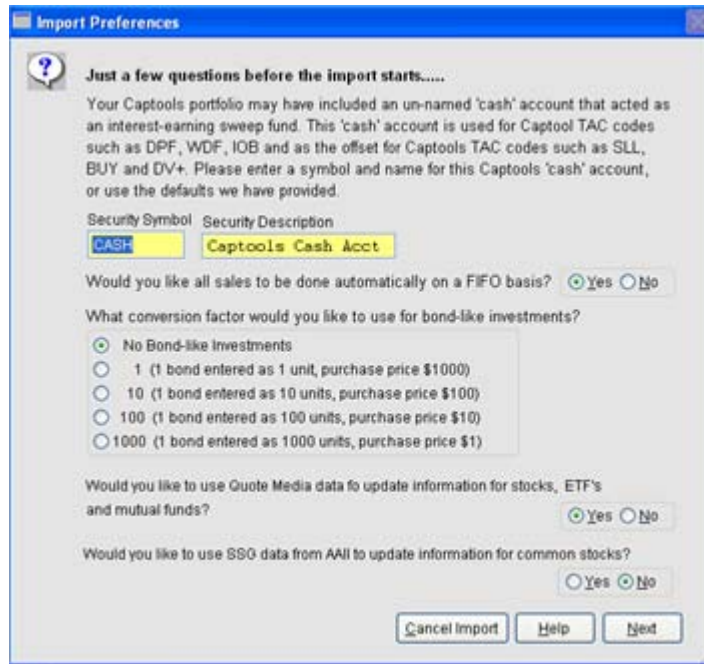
Import Preferences

Just a few questions before the import starts.....

Your Captools portfolio may have included an un-named 'cash' account that acted as an interest-earning sweep fund. This 'cash' account is used for Captool TAC codes such as DPF, WDF, IOB and as the offset for Captools TAC codes such as SLL, BUY and DV+. Please enter a symbol and name for this Captools 'cash' account, or use the defaults we have provided.

Security Symbol Security Description

CASH Captools Cash Acct

Would you like all sales to be done automatically on a FIFO basis? Yes No

What conversion factor would you like to use for bond-like investments?

No Bond-like Investments
1 (1 bond entered as 1 unit, purchase price $1000)
10 (1 bond entered as 10 units, purchase price $100)
100 (1 bond entered as 100 units, purchase price $10)
1000 (1 bond entered as 1000 units, purchase price $1)

Would you like to use Quote Media data fo update information for stocks, ETF's and mutual funds?

Yes No

Would you like to use SSG data from AAII to update information for common stocks?

Yes No

Cancel Import Help Next